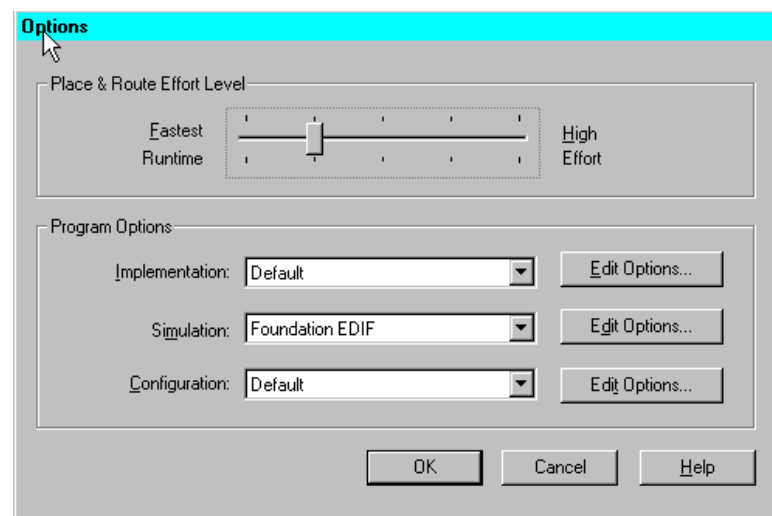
Options

Place & Route Effort Level

Fastest Runtime

High Effort

Program Options

Implementation: Default

Edit Options...

Simulation: Foundation EDIF

Edit Options...

Configuration: Default

Edit Options...

OK

Cancel

Help